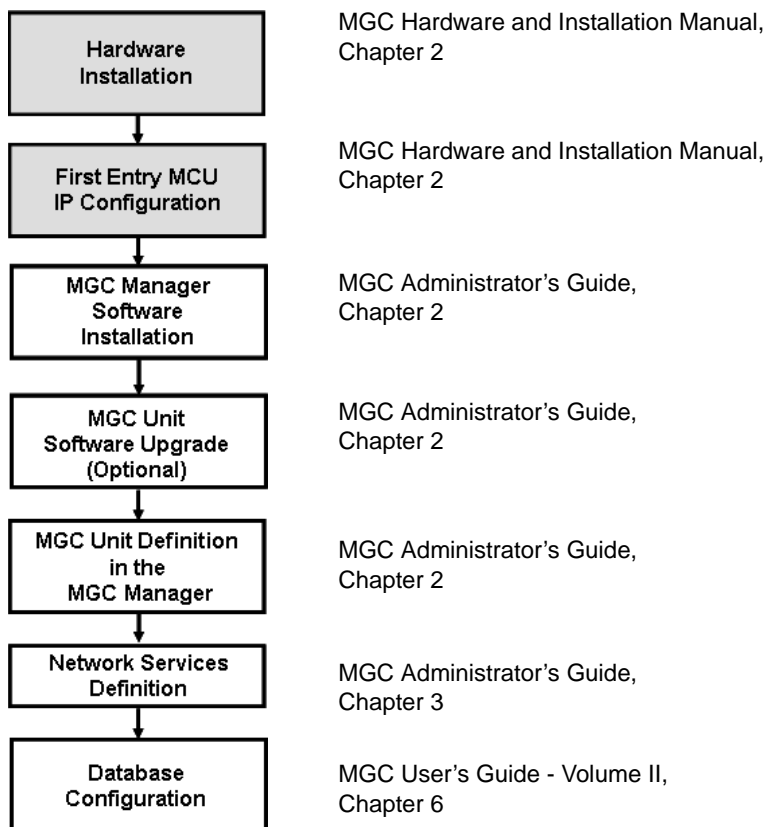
Hardware Installation

MGC Hardware and Installation Manual, Chapter 2

First Entry MCU IP Configuration

MGC Hardware and Installation Manual, Chapter 2

MGC Manager Software Installation

MGC Administrator's Guide, Chapter 2

MGC Unit Software Upgrade (Optional)

MGC Administrator's Guide, Chapter 2

MGC Unit Definition in the MGC Manager

MGC Administrator's Guide, Chapter 2

Network Services Definition

MGC Administrator's Guide, Chapter 3

Database Configuration

MGC User's Guide - Volume II, Chapter 6